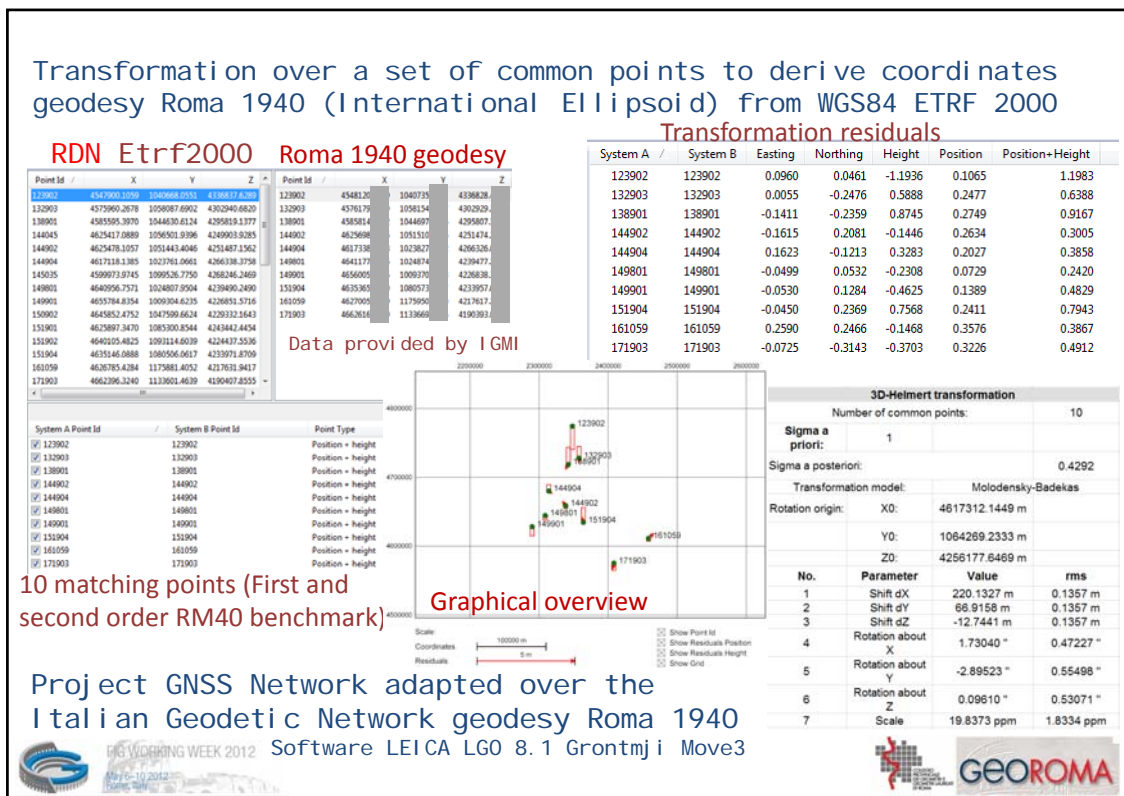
Transformation over a set of common points to derive coordinates geodesy Roma 1940 (International Ellipsoid) from WGS84 ETRF 2000

RDN Etrf2000

| Point Id | X | Y | Z |
|---|---|---|---|
| 123902 | 4547900.1059 | 1040668.0551 | 4336837.6289 |
| 132903 | 4575960.2678 | 1058087.6902 | 4302940.6820 |
| 138901 | 4585505.3970 | 1044630.6124 | 4295819.1377 |
| 144045 | 4625417.0889 | 1056501.9396 | 4249903.9285 |
| 144902 | 4625478.1057 | 1051443.4046 | 4251487.1562 |
| 144904 | 4617118.1385 | 1023761.0661 | 4266338.3758 |
| 145035 | 4599973.9745 | 1099526.7750 | 4268246.2469 |
| 149801 | 4640956.7571 | 1024807.9504 | 4239490.2490 |
| 149901 | 4655784.8354 | 1009304.6235 | 4226851.5716 |
| 150902 | 4645852.4752 | 1047599.6624 | 4229332.1643 |
| 151901 | 4625897.3470 | 1085300.8544 | 4243442.4454 |
| 151902 | 4640105.4825 | 1093114.6039 | 4224437.5536 |
| 151904 | 4635146.0888 | 1080506.0617 | 4233971.8709 |
| 161059 | 4626785.4284 | 1175881.4052 | 4217631.9417 |
| 171903 | 4662396.3240 | 1133601.4639 | 4190407.8555 |

Roma 1940 geodesy

| Point Id | X | Y | Z |
|---|---|---|---|
| 123902 | 454813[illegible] | 104073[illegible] | 4336828.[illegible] |
| 132903 | 457617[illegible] | 105815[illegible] | 4302929.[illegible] |
| 138901 | 458581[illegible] | 104469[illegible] | 4295807.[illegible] |
| 144902 | 462569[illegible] | 105151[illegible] | 4251474.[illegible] |
| 144904 | 461733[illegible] | 102382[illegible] | 4266326.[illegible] |
| 149801 | 464117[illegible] | 102487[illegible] | 4239477.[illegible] |
| 149901 | 465600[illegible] | 100937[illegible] | 4226838.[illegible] |
| 151904 | 463536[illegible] | 108057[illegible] | 4233957.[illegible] |
| 161059 | 462700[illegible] | 117595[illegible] | 4217617.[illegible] |
| 171903 | 466261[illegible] | 113366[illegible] | 4190393.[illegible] |

Data provided by IGMI

Transformation residuals

| System A | System B | Easting | Northing | Height | Position | Position+Height |
|---|---|---|---|---|---|---|
| 123902 | 123902 | 0.0960 | 0.0461 | -1.1936 | 0.1065 | 1.1983 |
| 132903 | 132903 | 0.0055 | -0.2476 | 0.5888 | 0.2477 | 0.6388 |
| 138901 | 138901 | -0.1411 | -0.2359 | 0.8745 | 0.2749 | 0.9167 |
| 144902 | 144902 | -0.1615 | 0.2081 | -0.1446 | 0.2634 | 0.3005 |
| 144904 | 144904 | 0.1623 | -0.1213 | 0.3283 | 0.2027 | 0.3858 |
| 149801 | 149801 | -0.0499 | 0.0532 | -0.2308 | 0.0729 | 0.2420 |
| 149901 | 149901 | -0.0530 | 0.1284 | -0.4625 | 0.1389 | 0.4829 |
| 151904 | 151904 | -0.0450 | 0.2369 | 0.7568 | 0.2411 | 0.7943 |
| 161059 | 161059 | 0.2590 | 0.2466 | -0.1468 | 0.3576 | 0.3867 |
| 171903 | 171903 | -0.0725 | -0.3143 | -0.3703 | 0.3226 | 0.4912 |

| System A Point Id | System B Point Id | Point Type |
|---|---|---|
| 123902 | 123902 | Position + height |
| 132903 | 132903 | Position + height |
| 138901 | 138901 | Position + height |
| 144902 | 144902 | Position + height |
| 144904 | 144904 | Position + height |
| 149801 | 149801 | Position + height |
| 149901 | 149901 | Position + height |
| 151904 | 151904 | Position + height |
| 161059 | 161059 | Position + height |
| 171903 | 171903 | Position + height |

10 matching points (First and second order RM40 benchmark)

2200000 2300000 2400000 2500000 2600000
4800000 4700000 4600000 4500000
123902 132903 138901 144904 144902 149801 149901 151904 161059 171903

Graphical overview

Scale: Coordinates 100000 m Residuals 5 m
Show Point Id
Show Residuals Position
Show Residuals Height
Show Grid

3D-Helmert transformation

| | | |
|---|---|---|
| Number of common points: | | 10 |
| Sigma a priori: | 1 | |
| Sigma a posteriori: | | 0.4292 |
| Transformation model: | Molodensky-Badekas | |
| Rotation origin: | X0: | 4617312.1449 m |
| | Y0: | 1064269.2333 m |
| | Z0: | 4256177.6469 m |

| No. | Parameter | Value | rms |
|---|---|---|---|
| 1 | Shift dX | 220.1327 m | 0.1357 m |
| 2 | Shift dY | 66.9158 m | 0.1357 m |
| 3 | Shift dZ | -12.7441 m | 0.1357 m |
| 4 | Rotation about X | 1.73040 " | 0.47227 " |
| 5 | Rotation about Y | -2.89523 " | 0.55498 " |
| 6 | Rotation about Z | 0.09610 " | 0.53071 " |
| 7 | Scale | 19.8373 ppm | 1.8334 ppm |

Project GNSS Network adapted over the Italian Geodetic Network geodesy Roma 1940

FIG WORKING WEEK 2012
May 6-10 2012 Rome, Italy
Software LEICA LGO 8.1 Grontmji Move3

GEOROMA